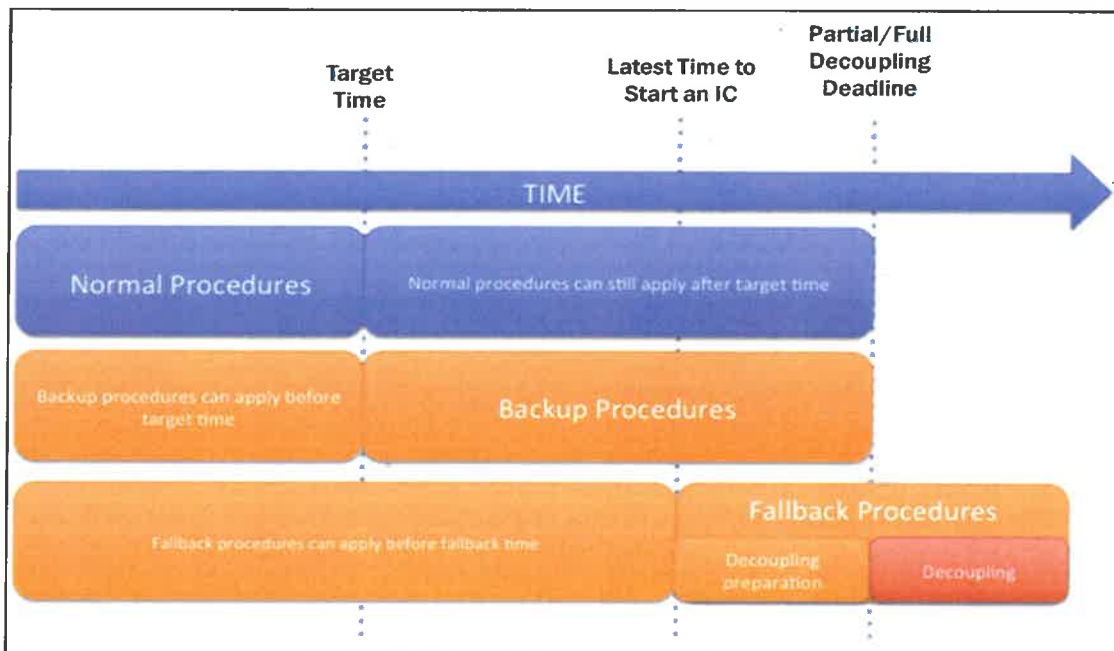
Target Time

Latest Time to Start an IC

Partial/Full Decoupling Deadline

TIME

Normal Procedures

Normal procedures can still apply after target time

Backup procedures can apply before target time

Backup Procedures

Fallback procedures can apply before fallback time

Fallback Procedures

Decoupling preparation

Decoupling